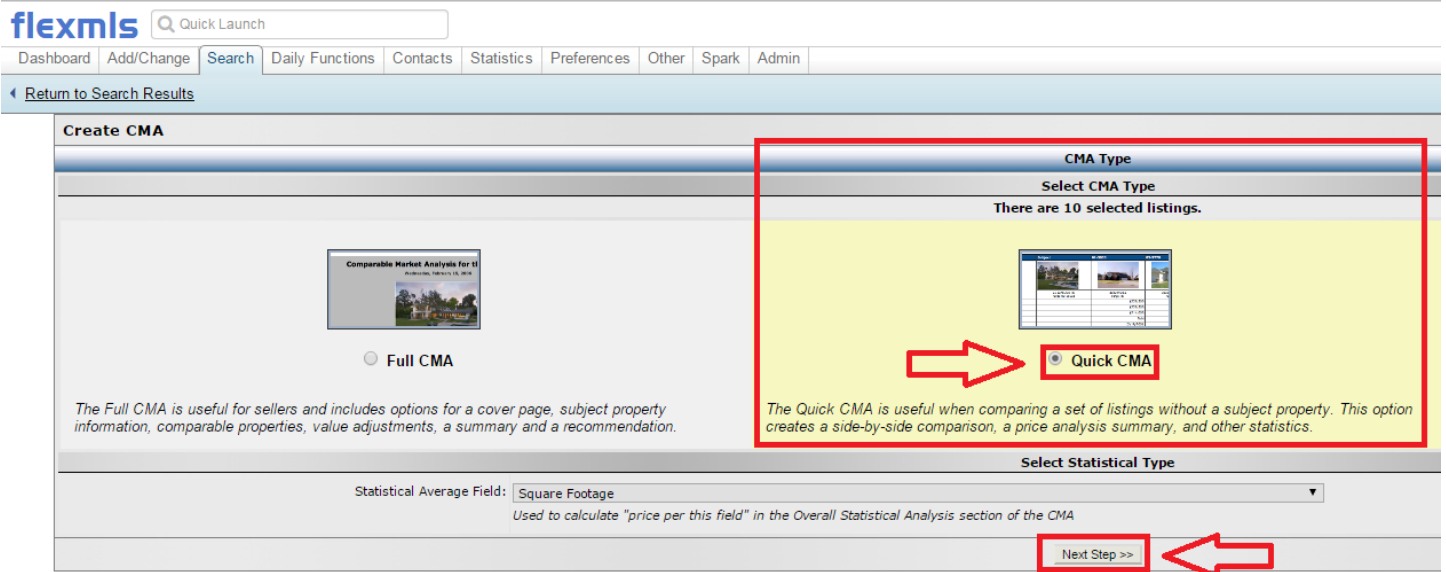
flexmls Quick Launch

Dashboard | Add/Change | Search | Daily Functions | Contacts | Statistics | Preferences | Other | Spark | Admin

Return to Search Results

Create CMA

CMA Type

Select CMA Type

There are 10 selected listings.

Comparable Market Analysis for t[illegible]

Full CMA

The Full CMA is useful for sellers and includes options for a cover page, subject property information, comparable properties, value adjustments, a summary and a recommendation.

Quick CMA

The Quick CMA is useful when comparing a set of listings without a subject property. This option creates a side-by-side comparison, a price analysis summary, and other statistics.

Select Statistical Type

Statistical Average Field: Square Footage

Used to calculate "price per this field" in the Overall Statistical Analysis section of the CMA

Next Step >>